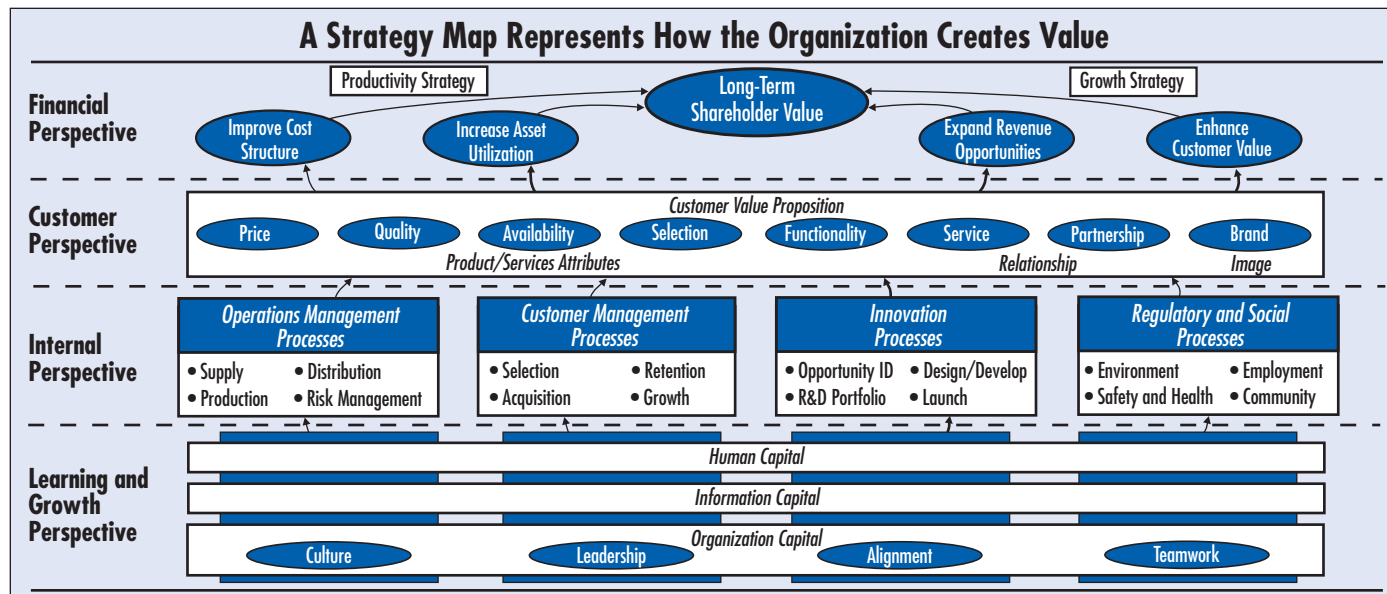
A Strategy Map Represents How the Organization Creates Value

Productivity Strategy

Long-Term Shareholder Value

Growth Strategy

Financial Perspective

Improve Cost Structure

Increase Asset Utilization

Expand Revenue Opportunities

Enhance Customer Value

Customer Perspective

Customer Value Proposition

Price

Quality

Availability

Selection

Functionality

Service

Partnership

Brand

Product/Services Attributes

Relationship

Image

Internal Perspective

Operations Management Processes

• Supply
• Distribution
• Production
• Risk Management

Customer Management Processes

• Selection
• Retention
• Acquisition
• Growth

Innovation Processes

• Opportunity ID
• Design/Develop
• R&D Portfolio
• Launch

Regulatory and Social Processes

• Environment
• Employment
• Safety and Health
• Community

Learning and Growth Perspective

Human Capital

Information Capital

Organization Capital

Culture

Leadership

Alignment

Teamwork